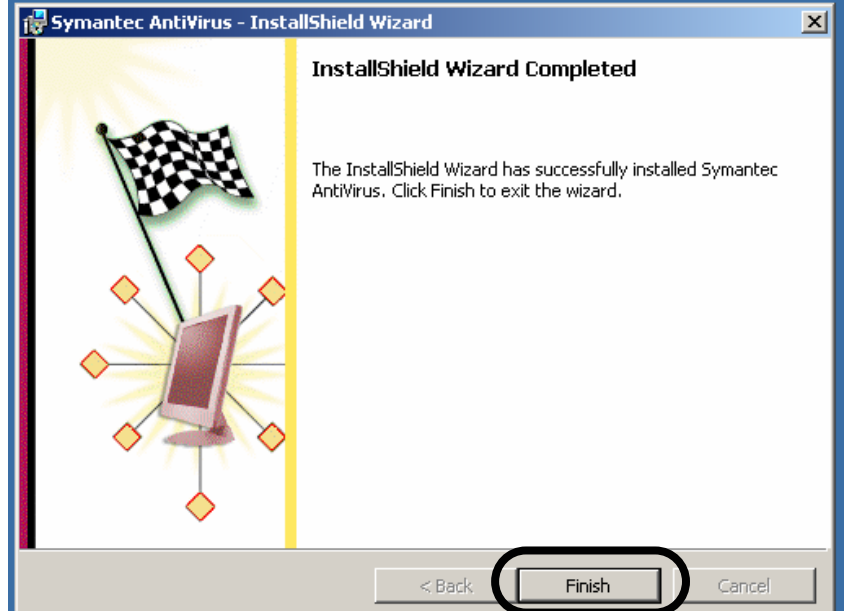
Symantec AntiVirus - InstallShield Wizard

InstallShield Wizard Completed

The InstallShield Wizard has successfully installed Symantec AntiVirus. Click Finish to exit the wizard.

< Back
Finish
Cancel